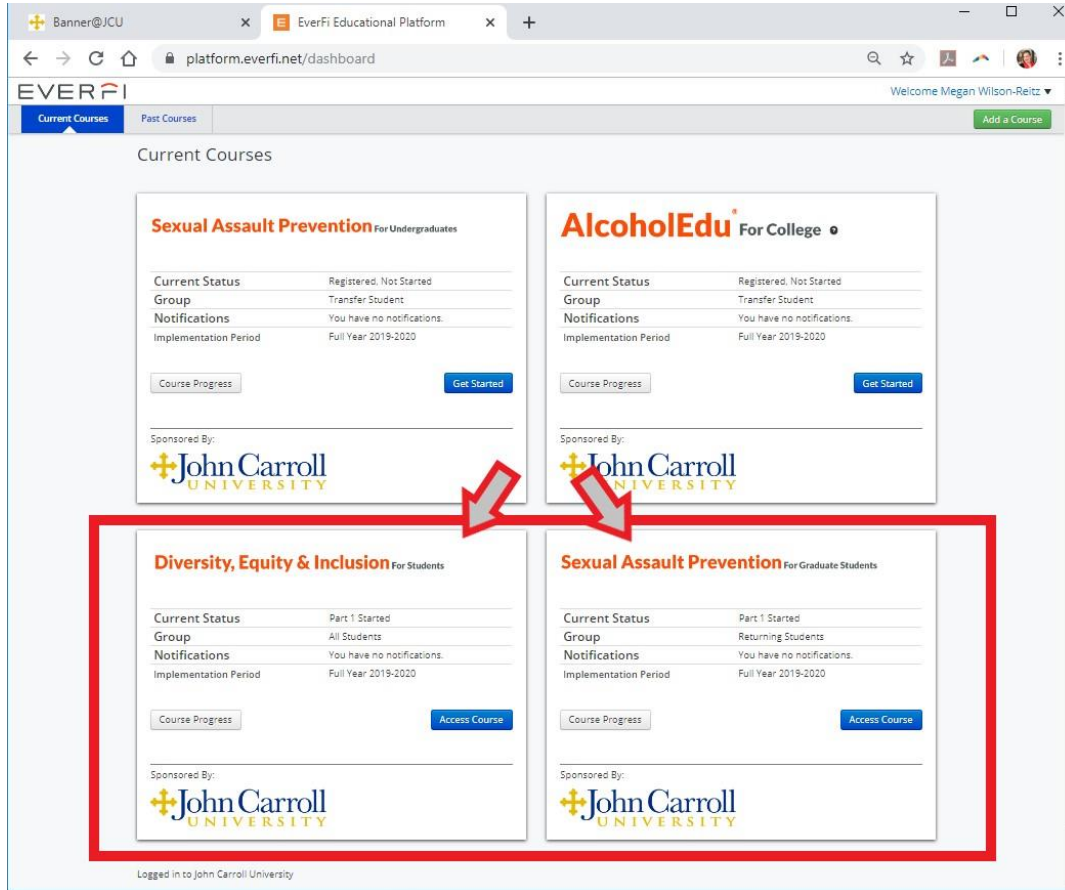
Banner@JCU × EverFi Educational Platform × +

platform.everfi.net/dashboard

EVERFI

Welcome Megan Wilson-Reitz ▾

Current Courses Past Courses

Add a Course

Current Courses

Sexual Assault Prevention For Undergraduates

| Current Status | Registered, Not Started |
|---|---|
| Group | Transfer Student |
| Notifications | You have no notifications. |
| Implementation Period | Full Year 2019-2020 |

Course Progress Get Started

Sponsored By:
John Carroll UNIVERSITY

AlcoholEdu® For College

| Current Status | Registered, Not Started |
|---|---|
| Group | Transfer Student |
| Notifications | You have no notifications. |
| Implementation Period | Full Year 2019-2020 |

Course Progress Get Started

Sponsored By:
John Carroll UNIVERSITY

Diversity, Equity & Inclusion For Students

| Current Status | Part 1 Started |
|---|---|
| Group | All Students |
| Notifications | You have no notifications. |
| Implementation Period | Full Year 2019-2020 |

Course Progress Access Course

Sponsored By:
John Carroll UNIVERSITY

Sexual Assault Prevention For Graduate Students

| Current Status | Part 1 Started |
|---|---|
| Group | Returning Students |
| Notifications | You have no notifications. |
| Implementation Period | Full Year 2019-2020 |

Course Progress Access Course

Sponsored By:
John Carroll UNIVERSITY

Logged in to John Carroll University